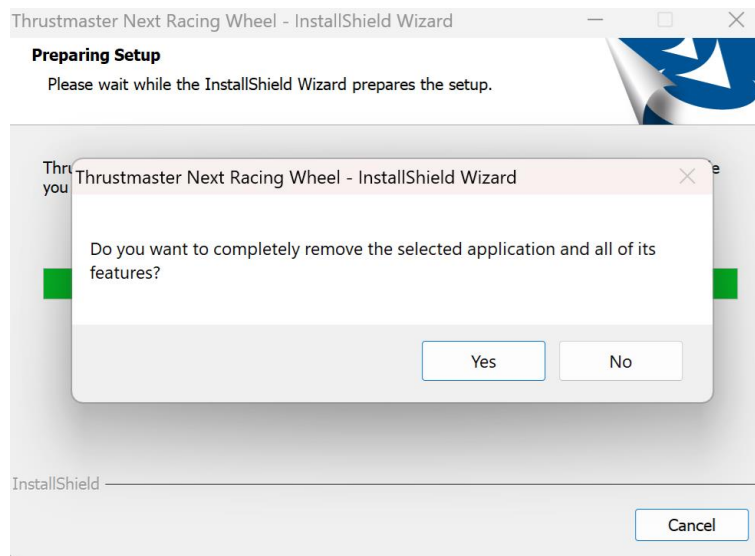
Thrustmaster Next Racing Wheel - InstallShield Wizard

Preparing Setup

Please wait while the InstallShield Wizard prepares the setup.

Thru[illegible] you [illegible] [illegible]e

Thrustmaster Next Racing Wheel - InstallShield Wizard

Do you want to completely remove the selected application and all of its features?

Yes

No

InstallShield

Cancel